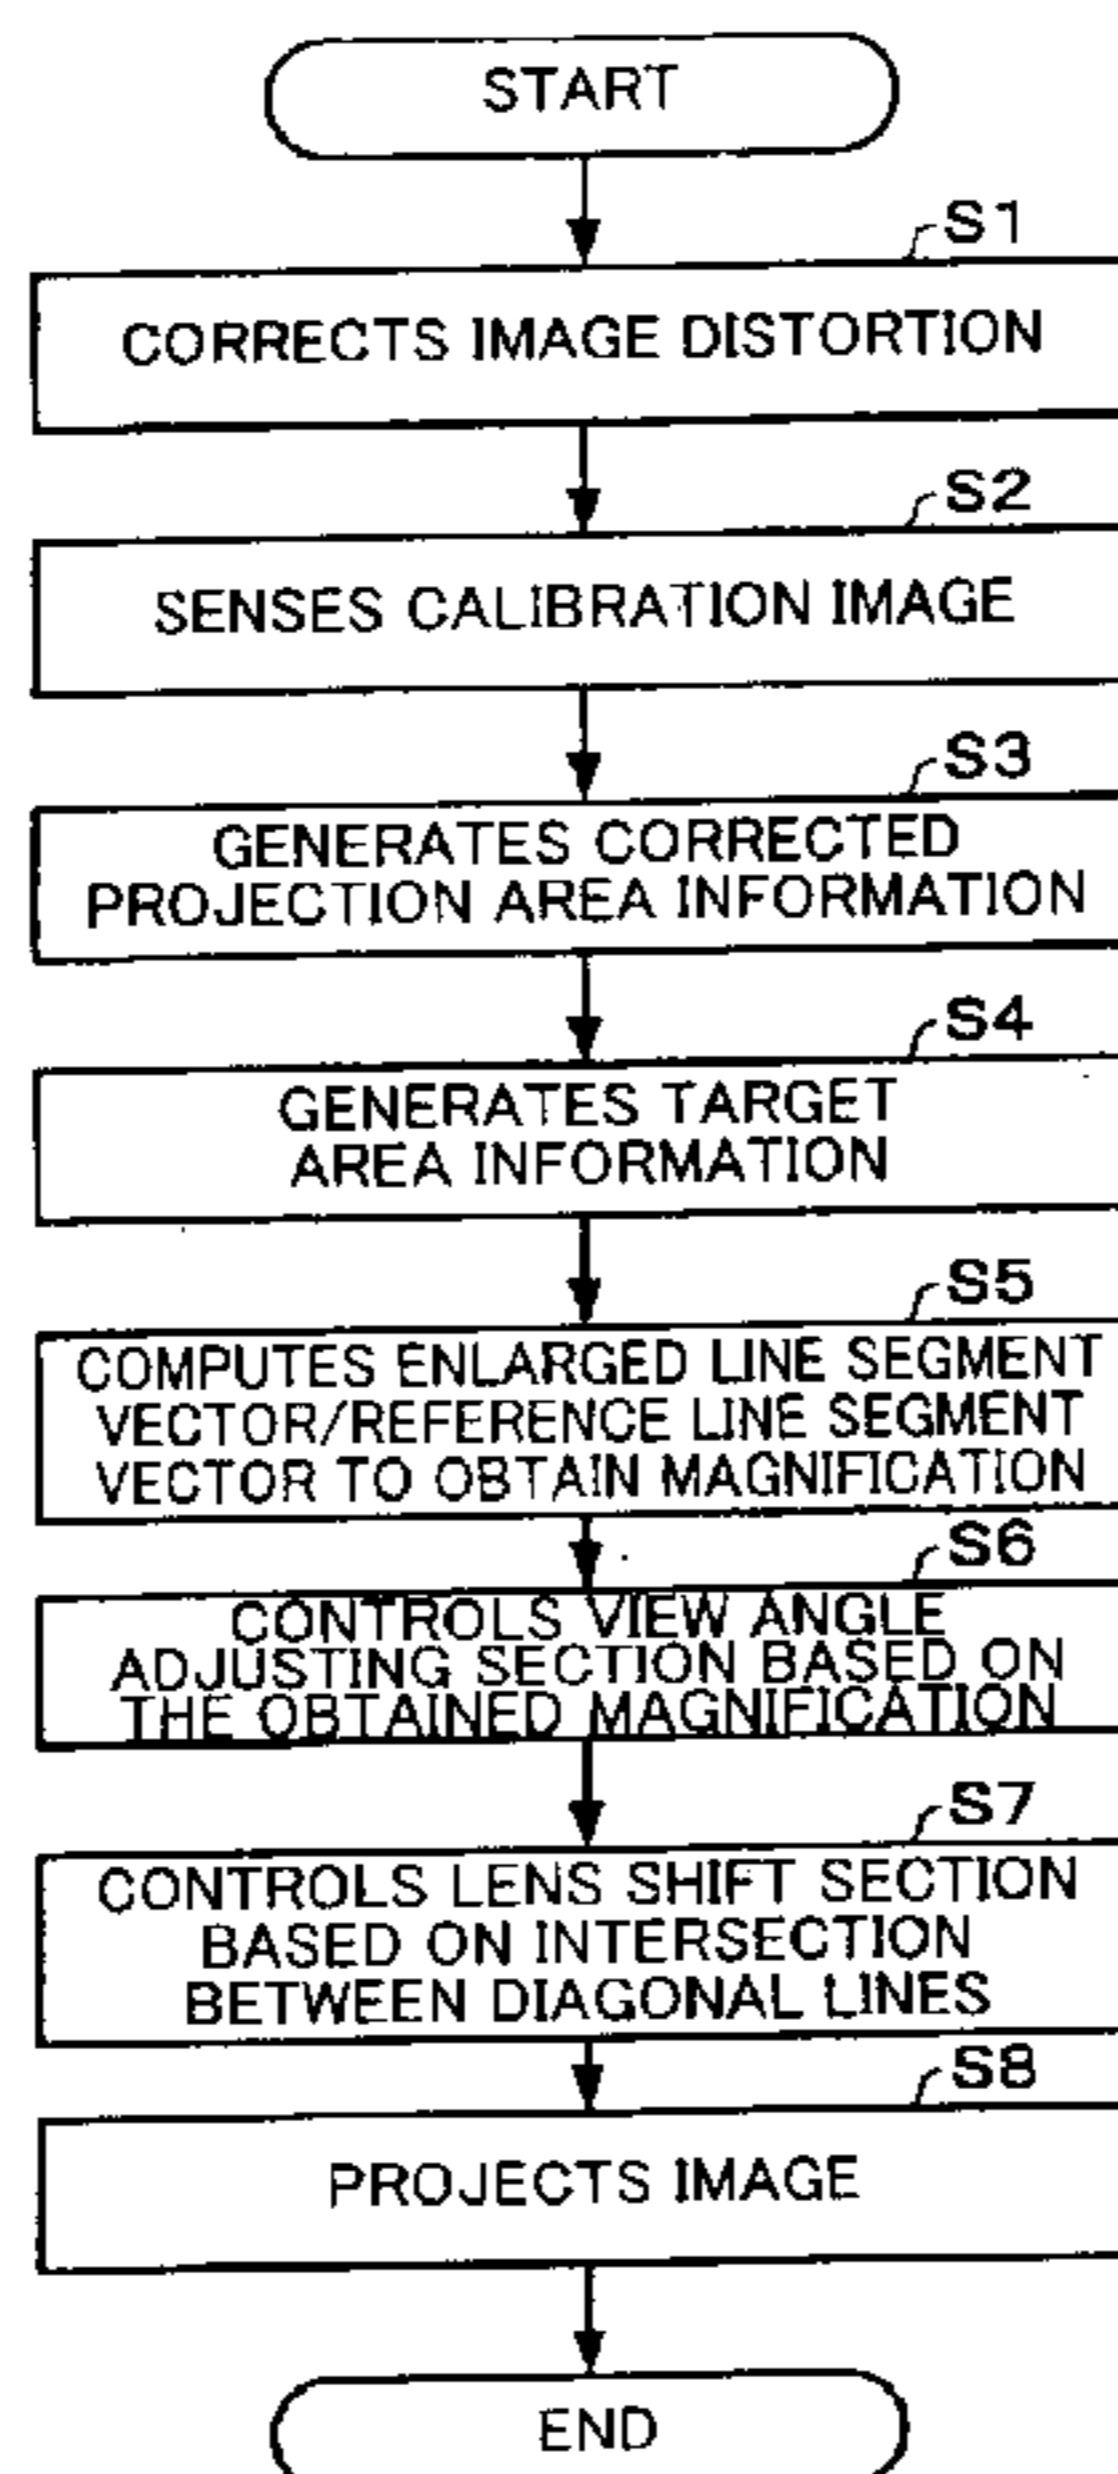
START

S1

CORRECTS IMAGE DISTORTION

S2

SENSES CALIBRATION IMAGE

S3

GENERATES CORRECTED PROJECTION AREA INFORMATION

S4

GENERATES TARGET AREA INFORMATION

S5

COMPUTES ENLARGED LINE SEGMENT VECTOR/REFERENCE LINE SEGMENT VECTOR TO OBTAIN MAGNIFICATION

S6

CONTROLS VIEW ANGLE ADJUSTING SECTION BASED ON THE OBTAINED MAGNIFICATION

S7

CONTROLS LENS SHIFT SECTION BASED ON INTERSECTION BETWEEN DIAGONAL LINES

S8

PROJECTS IMAGE

END